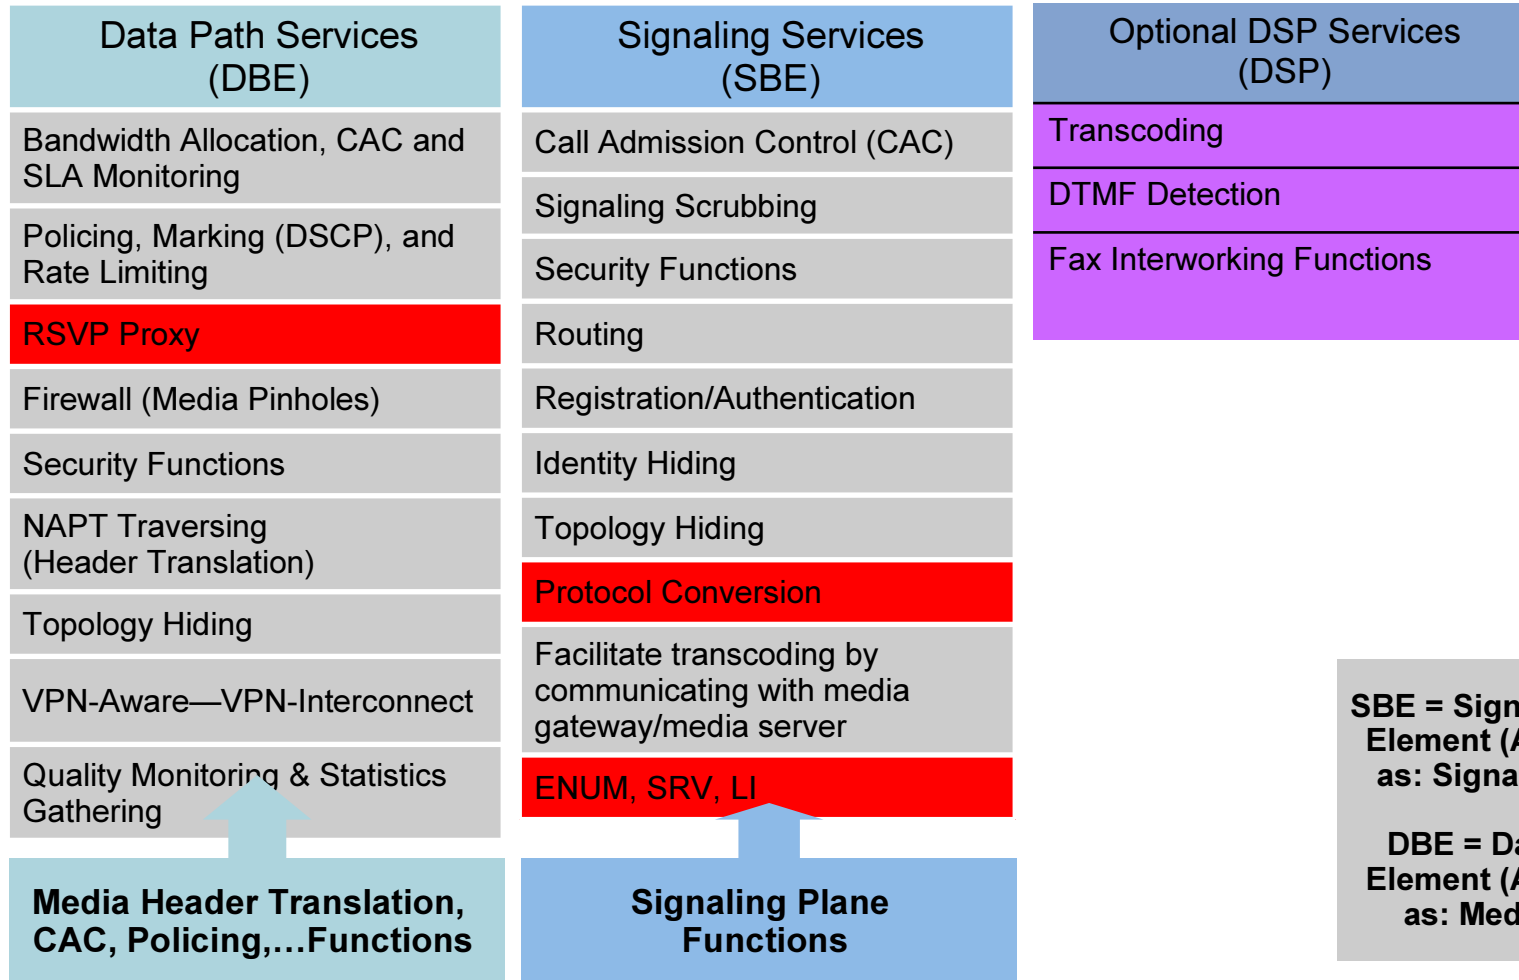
Data Path Services (DBE)

Bandwidth Allocation, CAC and SLA Monitoring

Policing, Marking (DSCP), and Rate Limiting

RSVP Proxy

Firewall (Media Pinholes)

Security Functions

NAPT Traversing (Header Translation)

Topology Hiding

VPN-Aware—VPN-Interconnect

Quality Monitoring & Statistics Gathering

Media Header Translation, CAC, Policing,…Functions

Signaling Services (SBE)

Call Admission Control (CAC)

Signaling Scrubbing

Security Functions

Routing

Registration/Authentication

Identity Hiding

Topology Hiding

Protocol Conversion

Facilitate transcoding by communicating with media gateway/media server

ENUM, SRV, LI

Signaling Plane Functions

Optional DSP Services (DSP)

Transcoding

DTMF Detection

Fax Interworking Functions

SBE = Sign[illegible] Element ([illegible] as: Signa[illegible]

DBE = D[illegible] Element ([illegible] as: Med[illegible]